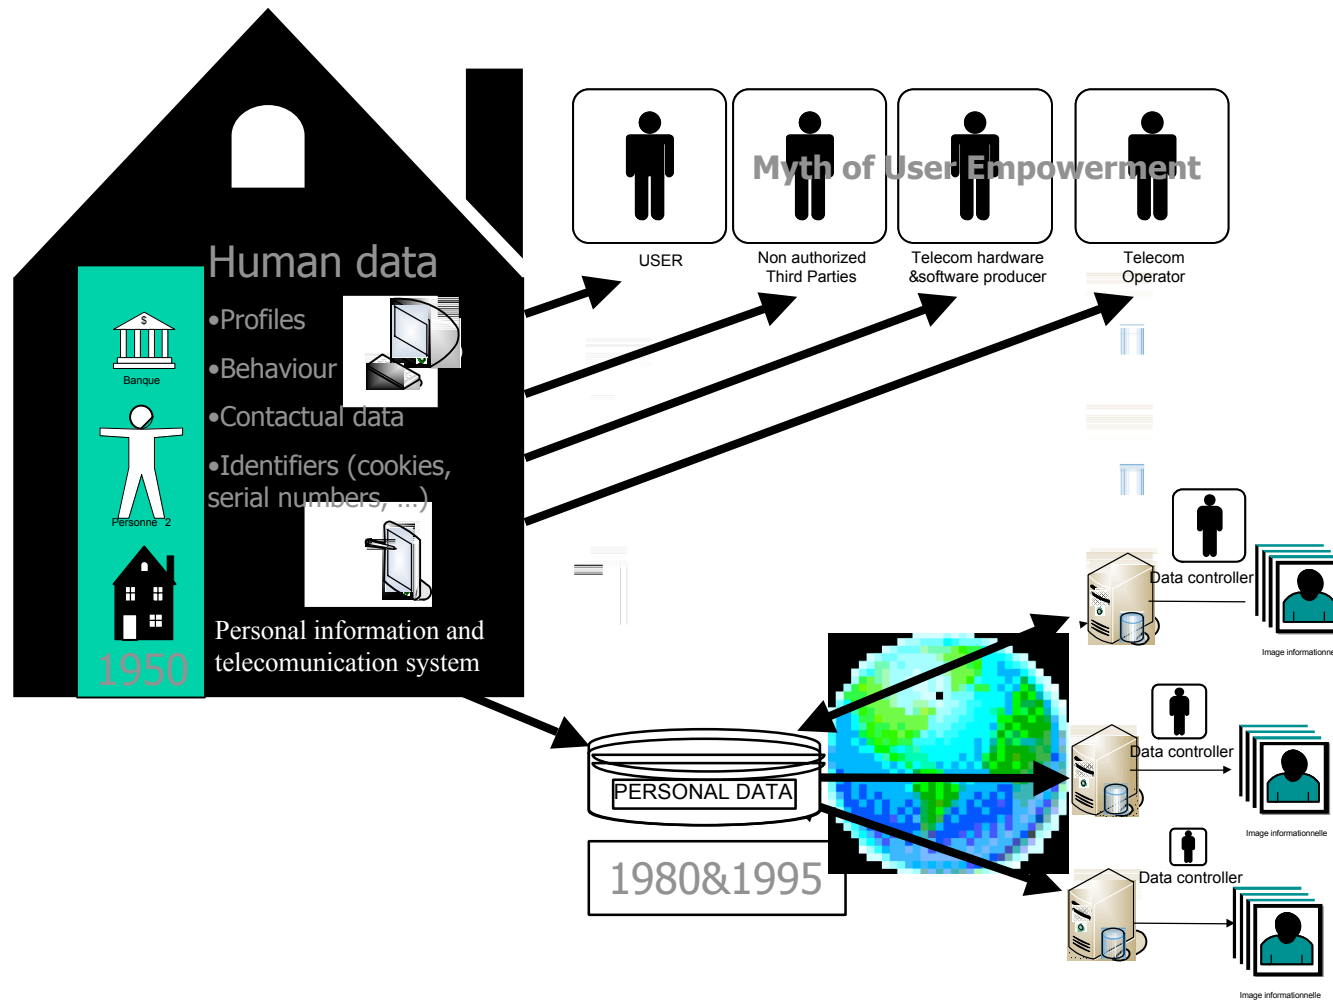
Myth of User Empowerment

USER

Non authorized Third Parties

Telecom hardware &software producer

Telecom Operator

Human data
•Profiles
•Behaviour
•Contactual data
•Identifiers (cookies, serial numbers, ...)

Banque

Personne 2

1950

Personal information and telecomunication system

PERSONAL DATA

1980&1995

Data controller

Image informationne

Data controller

Image informationnelle

Data controller

Image informationnelle